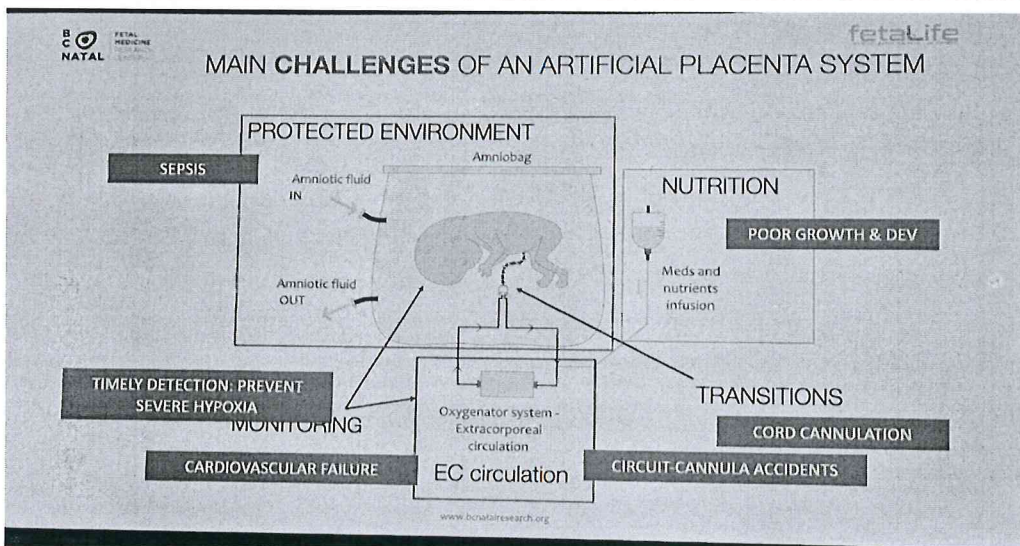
BCNATAL FETAL MEDICINE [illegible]

fetaLife

MAIN CHALLENGES OF AN ARTIFICIAL PLACENTA SYSTEM

PROTECTED ENVIRONMENT

Amniobag

SEPSIS

Amniotic fluid IN

Amniotic fluid OUT

NUTRITION

POOR GROWTH & DEV

Meds and nutrients infusion

TIMELY DETECTION: PREVENT SEVERE HYPOXIA

MONITORING

Oxygenator system - Extracorporeal circulation

EC circulation

TRANSITIONS

CORD CANNULATION

CARDIOVASCULAR FAILURE

CIRCUIT-CANNULA ACCIDENTS

www.bcnatalresearch.org